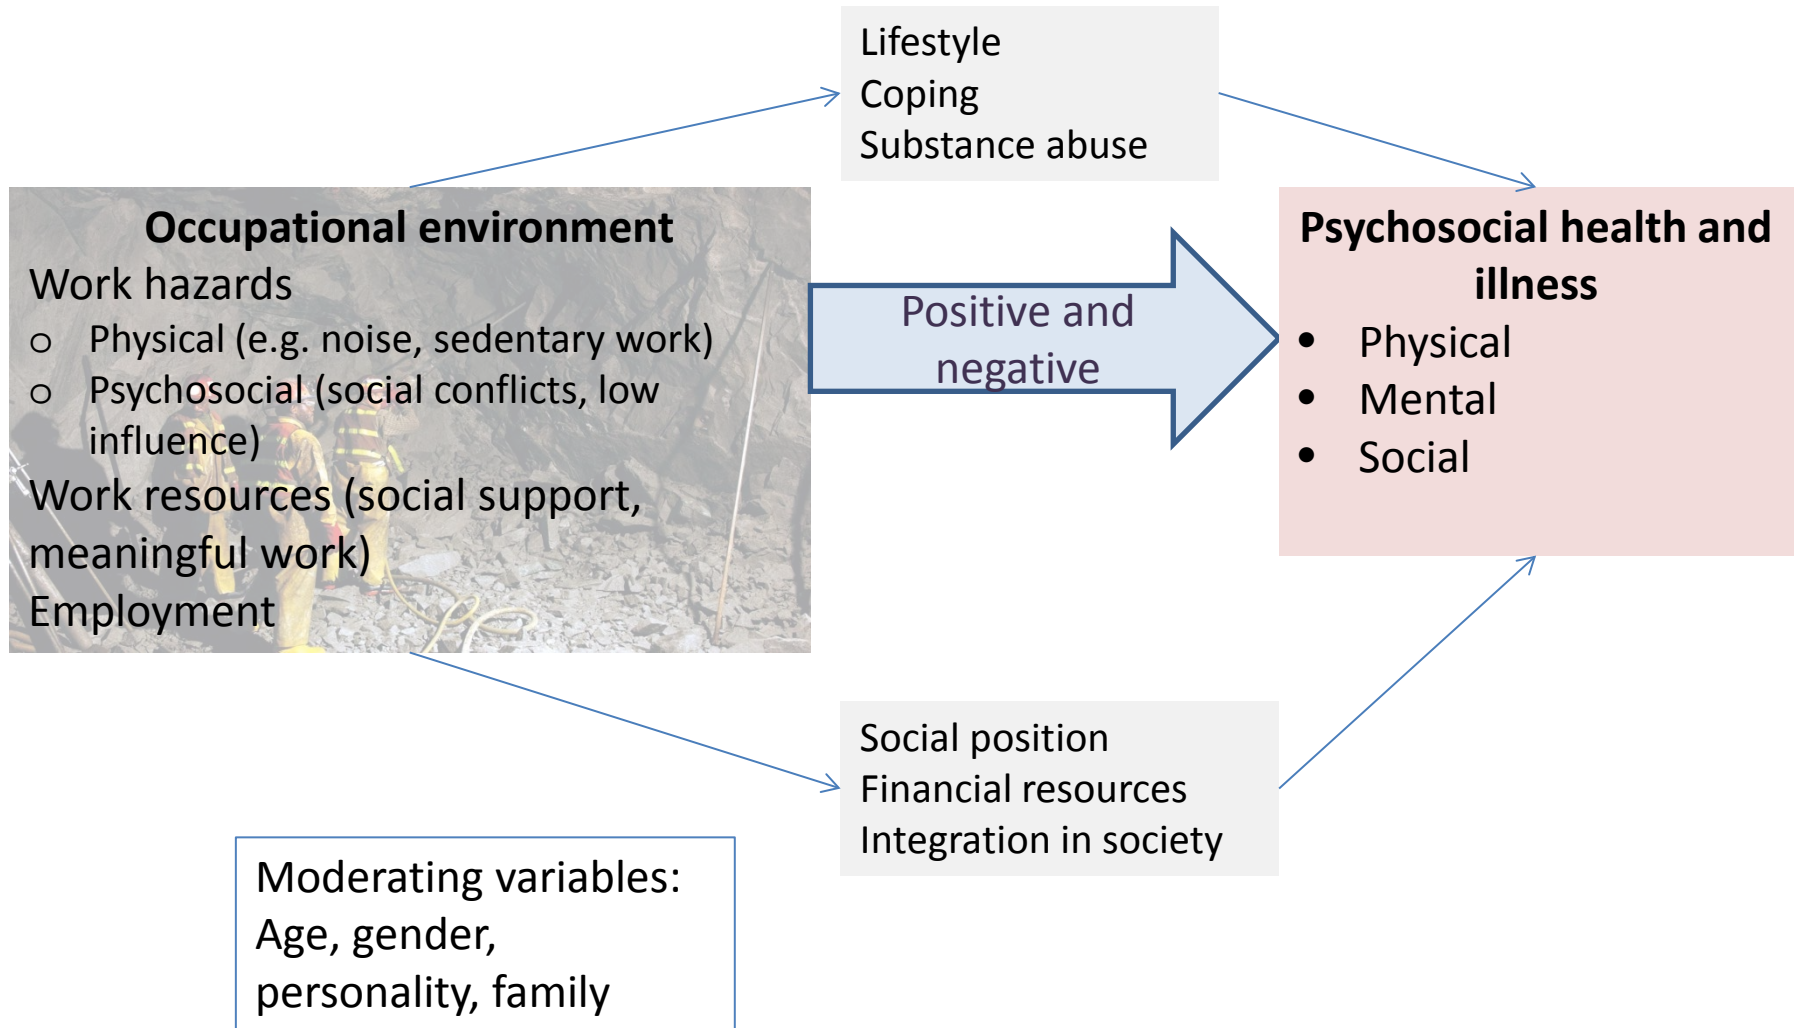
Lifestyle
Coping
Substance abuse

Occupational environment
Work hazards
o Physical (e.g. noise, sedentary work)
o Psychosocial (social conflicts, low influence)
Work resources (social support, meaningful work)
Employment

Positive and negative

Psychosocial health and illness
• Physical
• Mental
• Social

Social position
Financial resources
Integration in society

Moderating variables:
Age, gender, personality, family